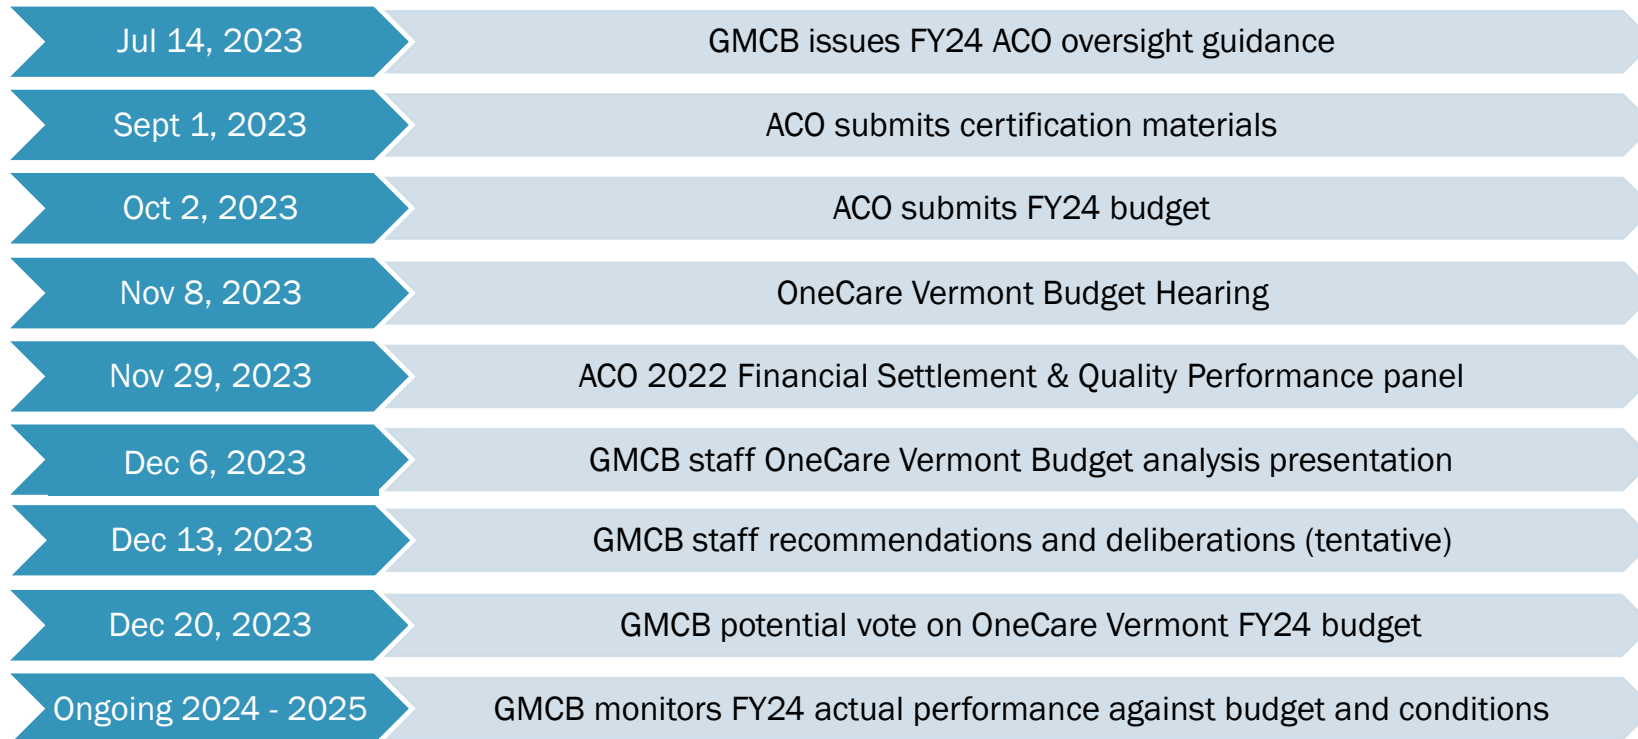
Jul 14, 2023
GMCB issues FY24 ACO oversight guidance

Sept 1, 2023
ACO submits certification materials

Oct 2, 2023
ACO submits FY24 budget

Nov 8, 2023
OneCare Vermont Budget Hearing

Nov 29, 2023
ACO 2022 Financial Settlement & Quality Performance panel

Dec 6, 2023
GMCB staff OneCare Vermont Budget analysis presentation

Dec 13, 2023
GMCB staff recommendations and deliberations (tentative)

Dec 20, 2023
GMCB potential vote on OneCare Vermont FY24 budget

Ongoing 2024 - 2025
GMCB monitors FY24 actual performance against budget and conditions